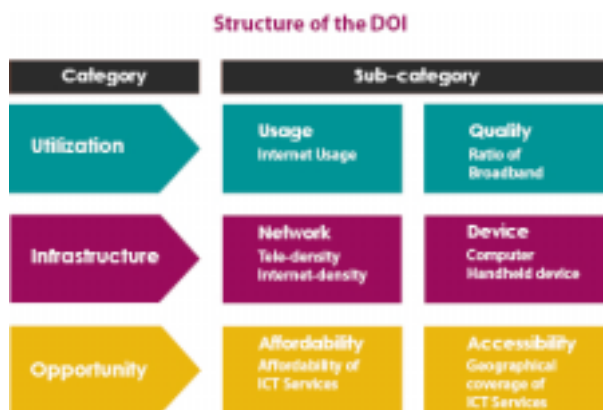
Structure of the DOI

| Category | Sub-category | |
|---|---|---|
| Utilization | Usage<br>Internet Usage | Quality<br>Ratio of Broadband |
| Infrastructure | Network<br>Tele-density<br>Internet-density | Device<br>Computer<br>Handheld device |
| Opportunity | Affordability<br>Affordability of ICT Services | Accessibility<br>Geographical coverage of ICT Services |